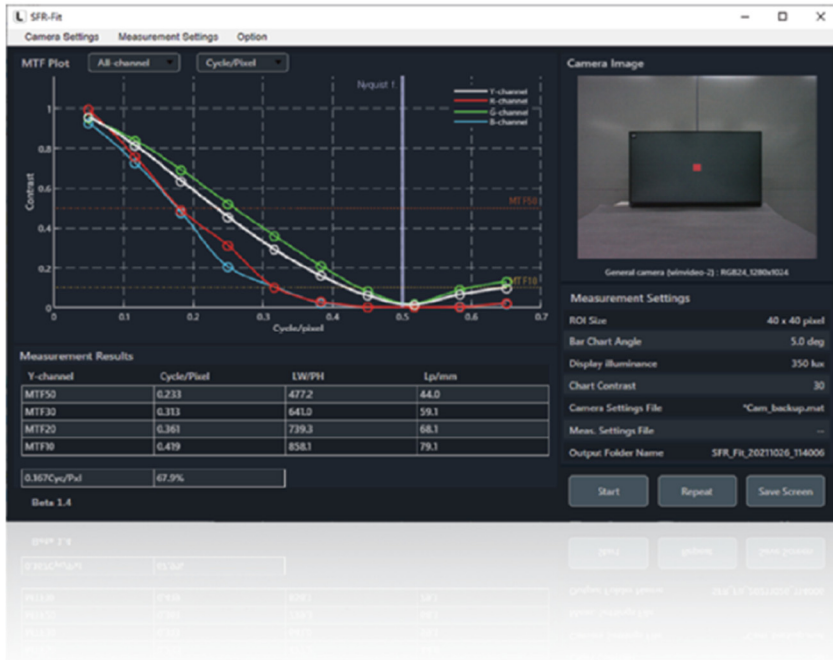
SFR-Fit

Camera Settings Measurement Settings Option

MTF Plot All-channel Cycle/Pixel

Nyquist f.

Y-channel
R-channel
G-channel
B-channel

1
0.8
0.6
0.4
0.2
0

Contrast

MTF50

MTF10

0 0.1 0.2 0.3 0.4 0.5 0.6 0.7
Cycle/pixel

Camera Image

General camera (winvideo-2) : RGB24_1280x1024

Measurement Settings

| | |
|---|---|
| ROI Size | 40 x 40 pixel |
| Bar Chart Angle | 5.0 deg |
| Display illuminance | 350 lux |
| Chart Contrast | 30 |
| Camera Settings File | *Cam_backup.mat |
| Meas. Settings File | -- |
| Output Folder Name | SFR_Fit_20211026_114006 |

Measurement Results

| Y-channel | Cycle/Pixel | LW/PH | Lp/mm |
|---|---|---|---|
| MTF50 | 0.233 | 477.2 | 44.0 |
| MTF30 | 0.313 | 641.0 | 59.1 |
| MTF20 | 0.361 | 739.3 | 68.1 |
| MTF10 | 0.419 | 858.1 | 79.1 |

| | |
|---|---|
| 0.367Cyc/Pxl | 67.9% |

Beta 1.4

Start Repeat Save Screen